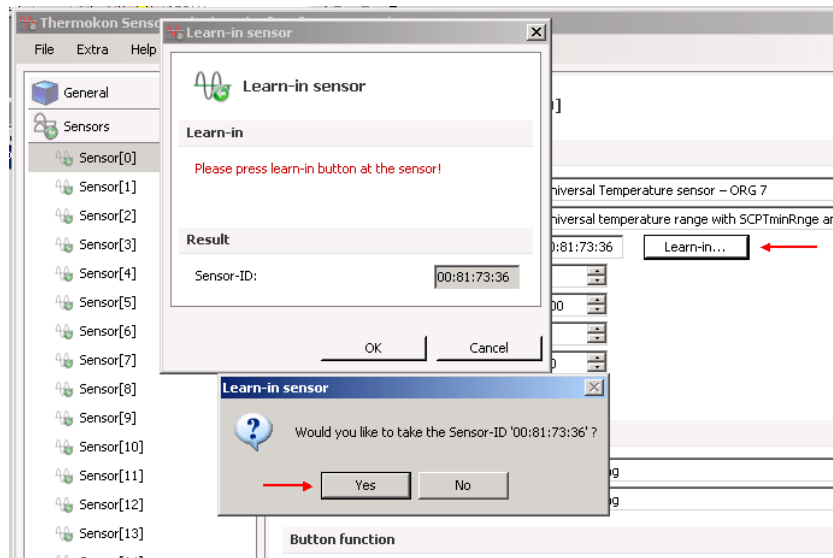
Thermokon Senso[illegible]

File Extra Help

General

Sensors

Sensor[0]

Sensor[1]

Sensor[2]

Sensor[3]

Sensor[4]

Sensor[5]

Sensor[6]

Sensor[7]

Sensor[8]

Sensor[9]

Sensor[10]

Sensor[11]

Sensor[12]

Sensor[13]

Learn-in sensor

Learn-in sensor

Learn-in

Please press learn-in button at the sensor!

Result

Sensor-ID: 00:81:73:36

OK Cancel

]

niversal Temperature sensor – ORG 7

niversal temperature range with SCPTminRnge a

00:81:73:36 Learn-in...

Learn-in sensor

Would you like to take the Sensor-ID '00:81:73:36' ?

Yes No

Button function